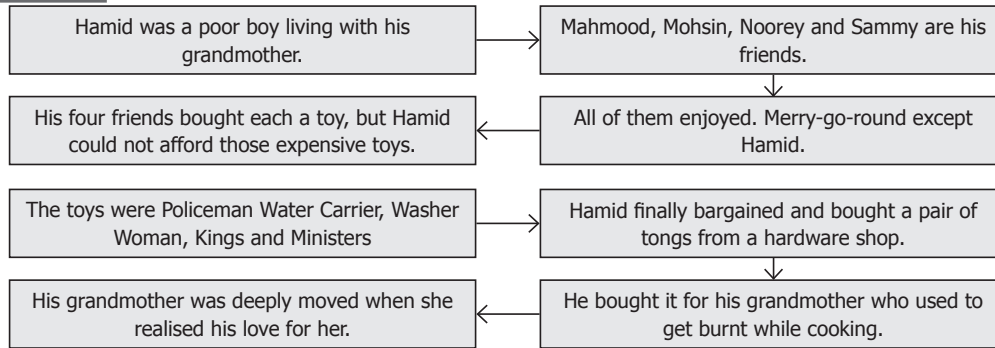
Hamid was a poor boy living with his grandmother.

Mahmood, Mohsin, Noorey and Sammy are his friends.

All of them enjoyed. Merry-go-round except Hamid.

His four friends bought each a toy, but Hamid could not afford those expensive toys.

The toys were Policeman Water Carrier, Washer Woman, Kings and Ministers

Hamid finally bargained and bought a pair of tongs from a hardware shop.

He bought it for his grandmother who used to get burnt while cooking.

His grandmother was deeply moved when she realised his love for her.